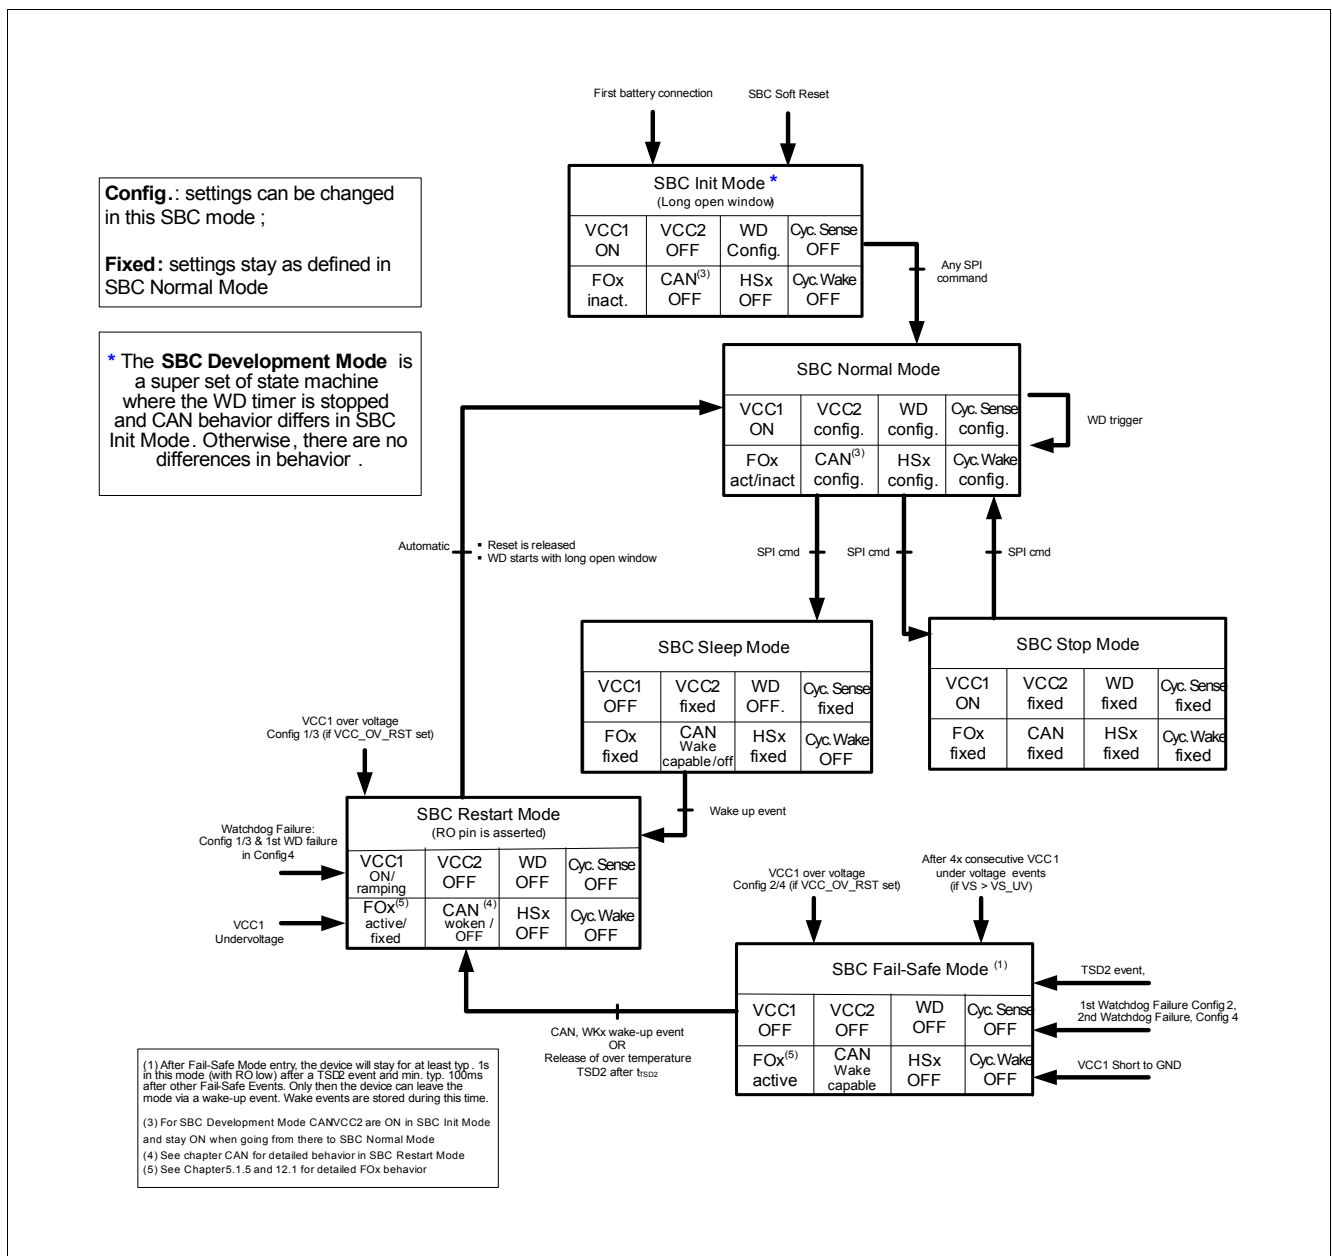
First battery connection

SBC Soft Reset

SBC Init Mode *
(Long open window)

| VCC1 ON | VCC2 OFF | WD Config. | Cyc. Sense OFF |
|---|---|---|---|
| FOx inact. | CAN$^{(3)}$ OFF | HSx OFF | Cyc. Wake OFF |

Any SPI command

**Config.**: settings can be changed in this SBC mode ;

**Fixed:** settings stay as defined in SBC Normal Mode

* The **SBC Development Mode** is a super set of state machine where the WD timer is stopped and CAN behavior differs in SBC Init Mode. Otherwise, there are no differences in behavior .

SBC Normal Mode

| VCC1 ON | VCC2 config. | WD config. | Cyc. Sense config. |
|---|---|---|---|
| FOx act/inact | CAN$^{(3)}$ config. | HSx config. | Cyc. Wake config. |

WD trigger

Automatic

▪ Reset is released
▪ WD starts with long open window

SPI cmd

SPI cmd

SPI cmd

SBC Sleep Mode

| VCC1 OFF | VCC2 fixed | WD OFF. | Cyc. Sense fixed |
|---|---|---|---|
| FOx fixed | CAN Wake capable/off | HSx fixed | Cyc. Wake OFF |

SBC Stop Mode

| VCC1 ON | VCC2 fixed | WD fixed | Cyc. Sense fixed |
|---|---|---|---|
| FOx fixed | CAN fixed | HSx fixed | Cyc. Wake fixed |

VCC1 over voltage
Config 1/3 (if VCC_OV_RST set)

Wake up event

SBC Restart Mode
(RO pin is asserted)

| VCC1 ON/ ramping | VCC2 OFF | WD OFF | Cyc. Sense OFF |
|---|---|---|---|
| FOx$^{(5)}$ active/ fixed | CAN $^{(4)}$ woken / OFF | HSx OFF | Cyc. Wake OFF |

Watchdog Failure: Config 1/3 & 1st WD failure in Config 4

VCC1 Undervoltage

VCC1 over voltage
Config 2/4 (if VCC_OV_RST set)

After 4x consecutive VCC1 under voltage events (if VS > VS_UV)

SBC Fail-Safe Mode $^{(1)}$

| VCC1 OFF | VCC2 OFF | WD OFF | Cyc. Sense OFF |
|---|---|---|---|
| FOx$^{(5)}$ active | CAN Wake capable | HSx OFF | Cyc. Wake OFF |

TSD2 event,

1st Watchdog Failure Config 2, 2nd Watchdog Failure, Config 4

VCC1 Short to GND

CAN, WKx wake-up event
OR
Release of over temperature TSD2 after $t_{TSD2}$

(1) After Fail-Safe Mode entry, the device will stay for at least typ. 1s in this mode (with RO low) after a TSD2 event and min. typ. 100ms after other Fail-Safe Events. Only then the device can leave the mode via a wake-up event. Wake events are stored during this time.

(3) For SBC Development Mode CANVCC2 are ON in SBC Init Mode and stay ON when going from there to SBC Normal Mode
(4) See chapter CAN for detailed behavior in SBC Restart Mode
(5) See Chapter5.1.5 and 12.1 for detailed FOx behavior